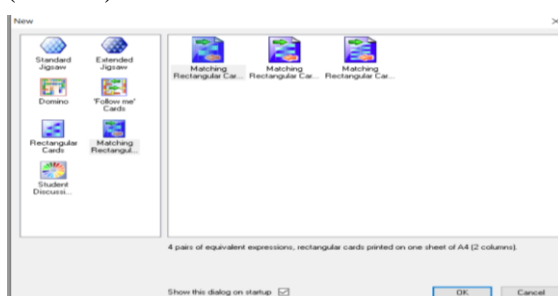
New

Standard Jigsaw

Extended Jigsaw

Domino

'Follow me' Cards

Rectangular Cards

Matching Rectangul...

Student Discussi...

Matching Rectangular Car...

Matching Rectangular Car...

Matching Rectangular Car...

4 pairs of equivalent expressions, rectangular cards printed on one sheet of A4 (2 columns).

Show this dialog on startup ☑

OK

Cancel